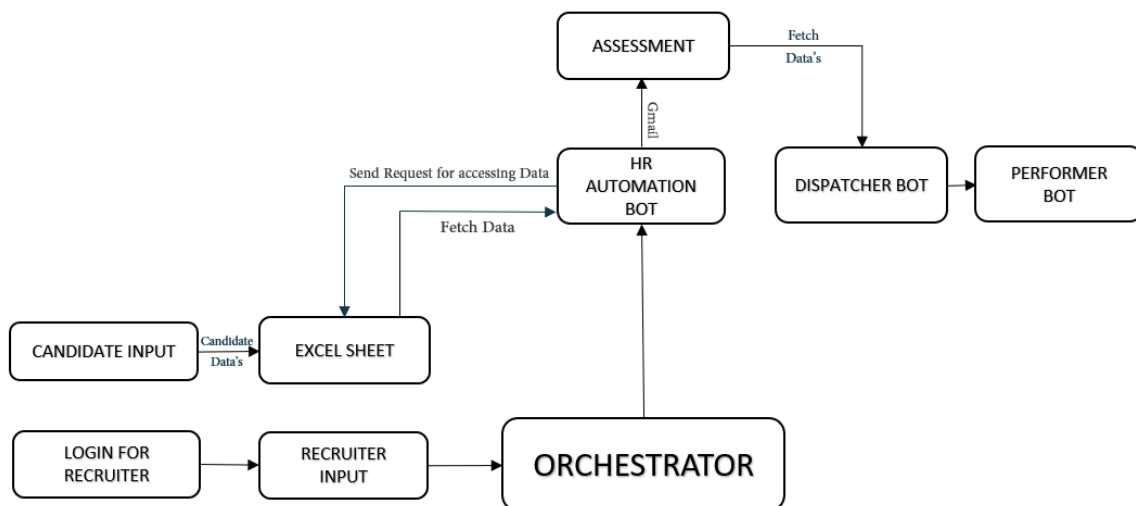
ASSESSMENT

Fetch Data's

Gmail

HR AUTOMATION BOT

Send Request for accessing Data

Fetch Data

DISPATCHER BOT

PERFORMER BOT

CANDIDATE INPUT

Candidate Data's

EXCEL SHEET

LOGIN FOR RECRUITER

RECRUITER INPUT

ORCHESTRATOR